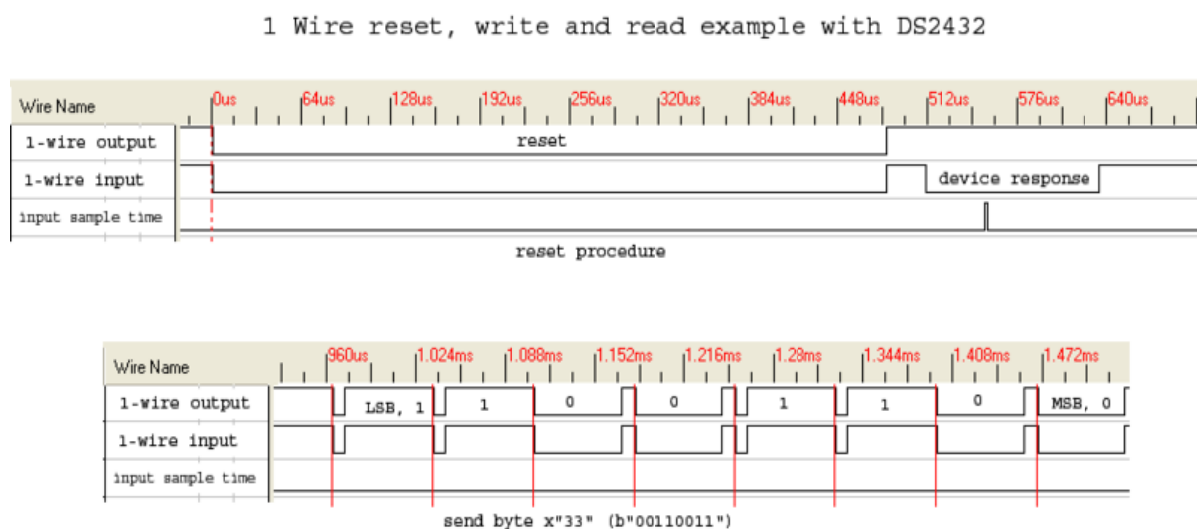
1 Wire reset, write and read example with DS2432

Wire Name
0us 64us 128us 192us 256us 320us 384us 448us 512us 576us 640us
1-wire output
reset
1-wire input
device response
input sample time

reset procedure

Wire Name
960us 1.024ms 1.088ms 1.152ms 1.216ms 1.28ms 1.344ms 1.408ms 1.472ms
1-wire output
LSB, 1
1
0
0
1
1
0
MSB, 0
1-wire input
input sample time

send byte x"33" (b"00110011")